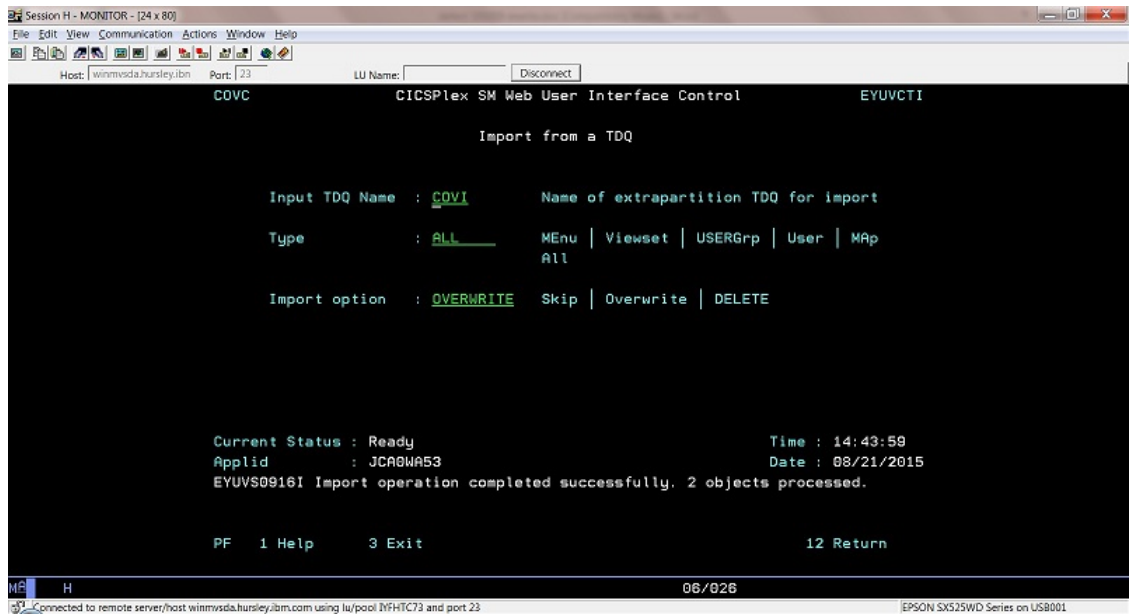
Session H - MONITOR - [24 x 80]
File Edit View Communication Actions Window Help
Host: winmvsda.hursley.ibm Port: 23 LU Name: Disconnect

COVC CICSPlex SM Web User Interface Control EYUVCTI

Import from a TDQ

Input TDQ Name : COVI Name of extrapartition TDQ for import

Type : ALL MEnu | Viewset | USERGrp | User | MAp
All

Import option : OVERWRITE Skip | Overwrite | DELETE

Current Status : Ready Time : 14:43:59
Applid : JCA0WA53 Date : 08/21/2015
EYUVS0916I Import operation completed successfully. 2 objects processed.

PF 1 Help 3 Exit 12 Return

MA H 06/026
Connected to remote server/host winmvsda.hursley.ibm.com using lu/pool IYFHTC73 and port 23
EPSON SX525WD Series on USB001